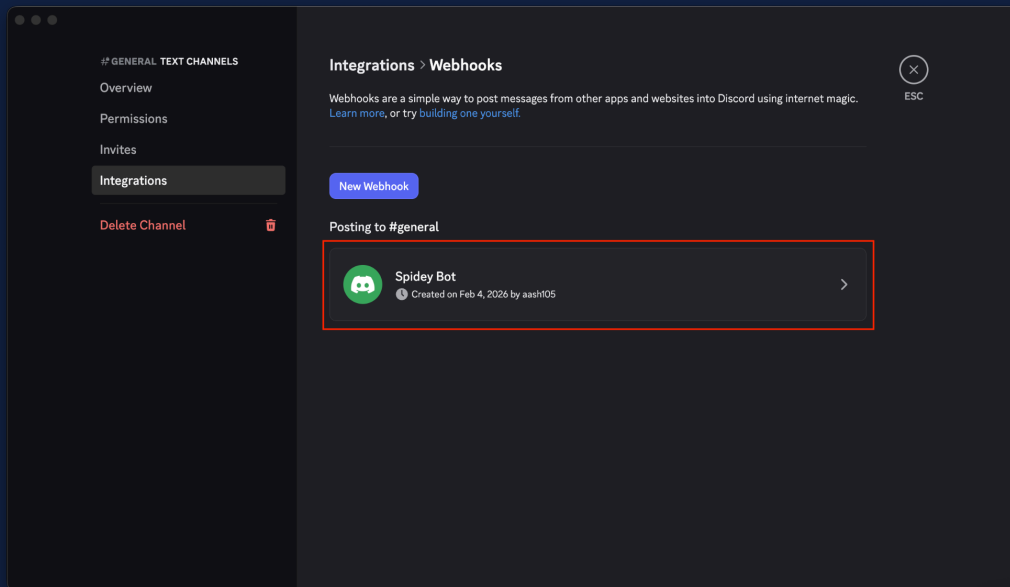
# GENERAL TEXT CHANNELS
Overview
Permissions
Invites
Integrations
Delete Channel

Integrations > Webhooks

Webhooks are a simple way to post messages from other apps and websites into Discord using internet magic. Learn more, or try building one yourself.

ESC

New Webhook

Posting to #general

Spidey Bot
Created on Feb 4, 2026 by aash105